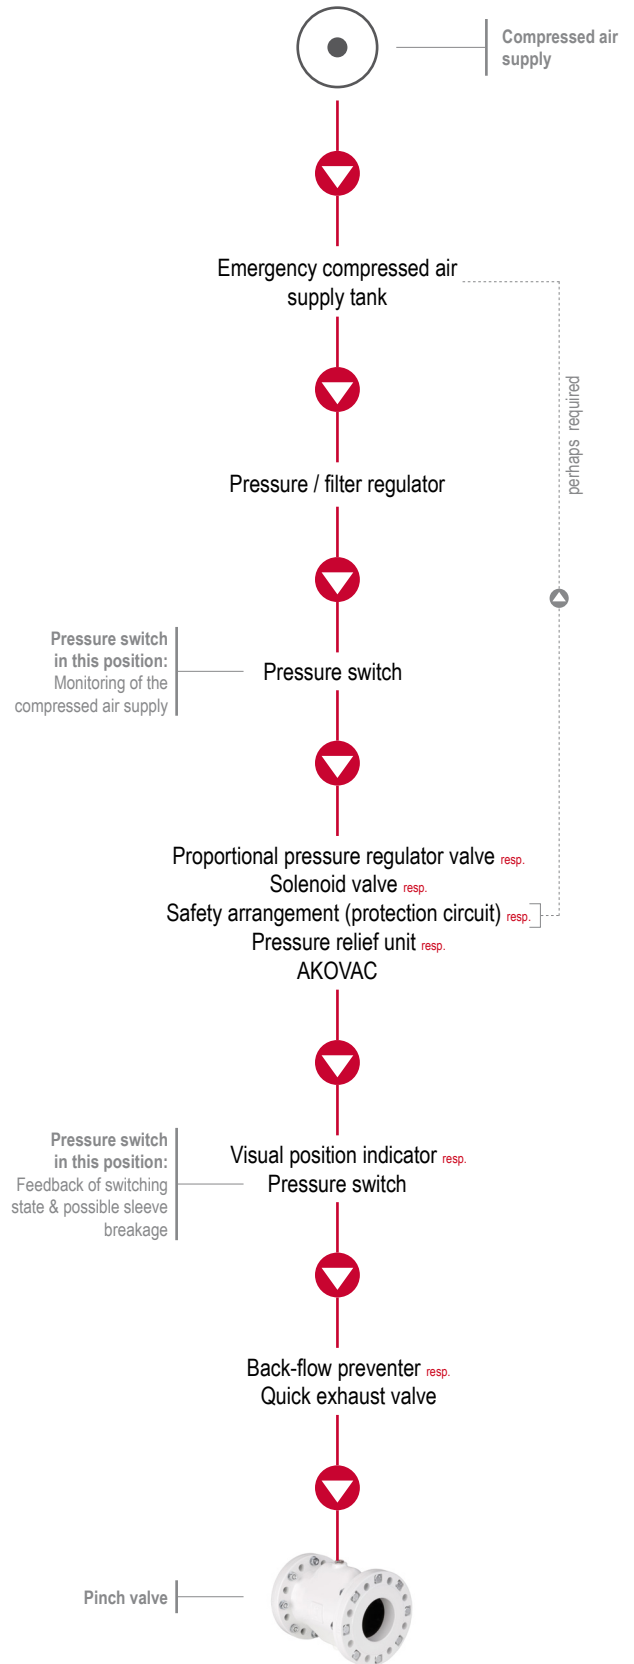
Compressed air supply

Emergency compressed air supply tank

perhaps required

Pressure / filter regulator

Pressure switch in this position: Monitoring of the compressed air supply

Pressure switch

Proportional pressure regulator valve resp.
Solenoid valve resp.
Safety arrangement (protection circuit) resp.
Pressure relief unit resp.
AKOVAC

Pressure switch in this position: Feedback of switching state & possible sleeve breakage

Visual position indicator resp.
Pressure switch

Back-flow preventer resp.
Quick exhaust valve

Pinch valve